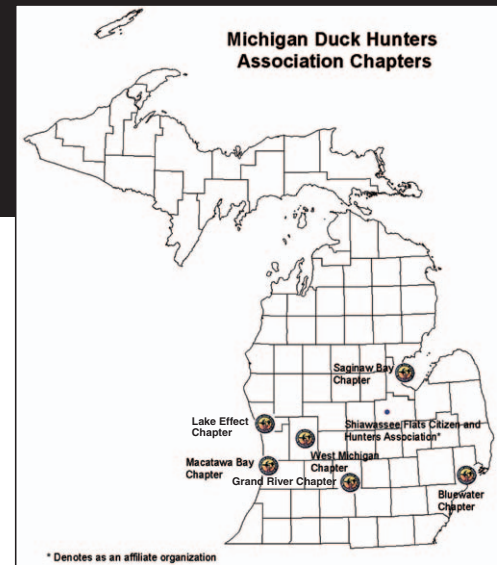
Michigan Duck Hunters Association Chapters

Saginaw Bay Chapter

Lake Effect Chapter

Shiawassee Flats Citizen and Hunters Association*

West Michigan Chapter

Macatawa Bay Chapter

Grand River Chapter

Bluewater Chapter

* Denotes as an affiliate organization